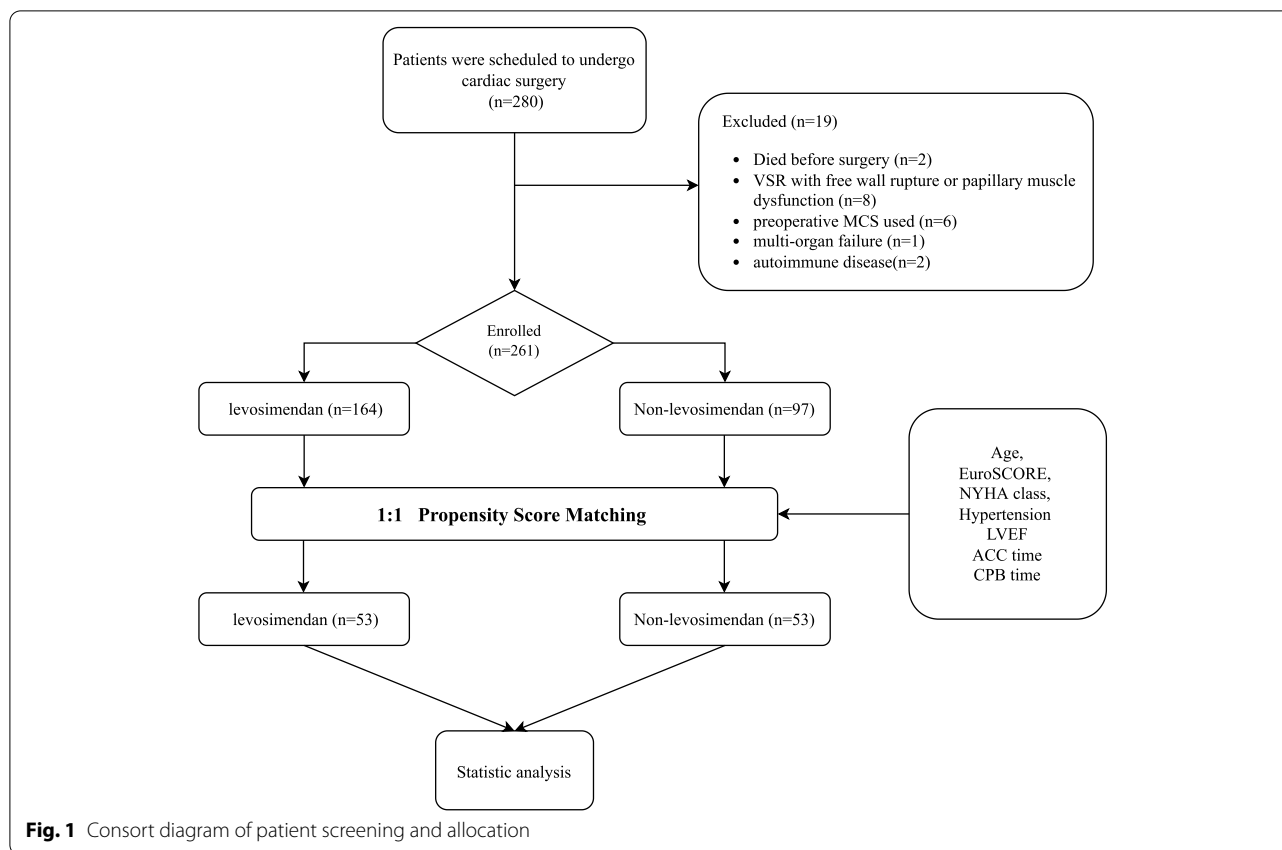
Patients were scheduled to undergo cardiac surgery
(n=280)

Excluded (n=19)

- Died before surgery (n=2)
- VSR with free wall rupture or papillary muscle dysfunction (n=8)
- preoperative MCS used (n=6)
- multi-organ failure (n=1)
- autoimmune disease(n=2)

Enrolled
(n=261)

levosimendan (n=164)

Non-levosimendan (n=97)

Age,
EuroSCORE,
NYHA class,
Hypertension
LVEF
ACC time
CPB time

1:1 Propensity Score Matching

levosimendan (n=53)

Non-levosimendan (n=53)

Statistic analysis

**Fig. 1** Consort diagram of patient screening and allocation